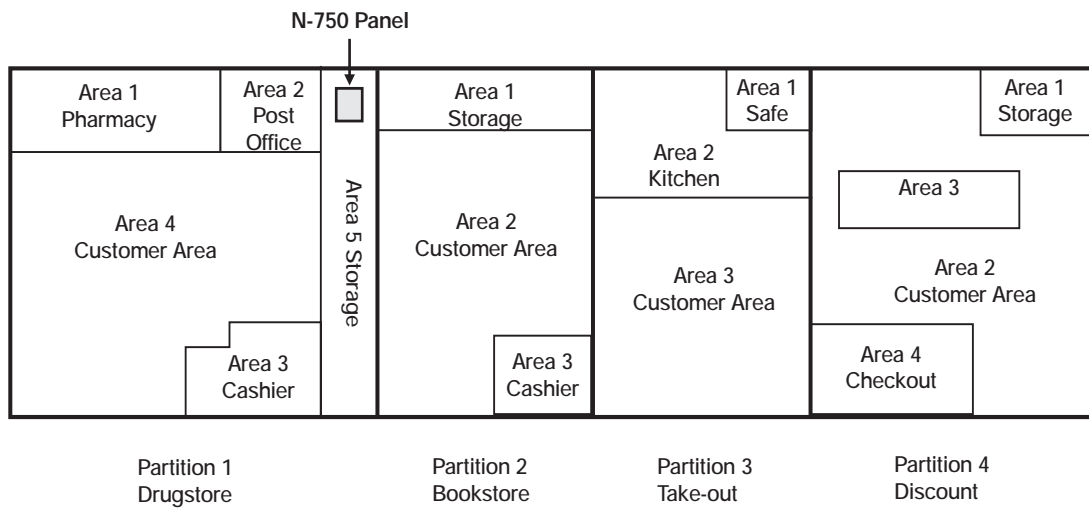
N-750 Panel

Area 1
Pharmacy

Area 2
Post
Office

Area 4
Customer Area

Area 3
Cashier

Area 5 Storage

Area 1
Storage

Area 2
Customer Area

Area 3
Cashier

Area 1
Safe

Area 2
Kitchen

Area 3
Customer Area

Area 1
Storage

Area 3

Area 2
Customer Area

Area 4
Checkout

Partition 1
Drugstore

Partition 2
Bookstore

Partition 3
Take-out

Partition 4
Discount